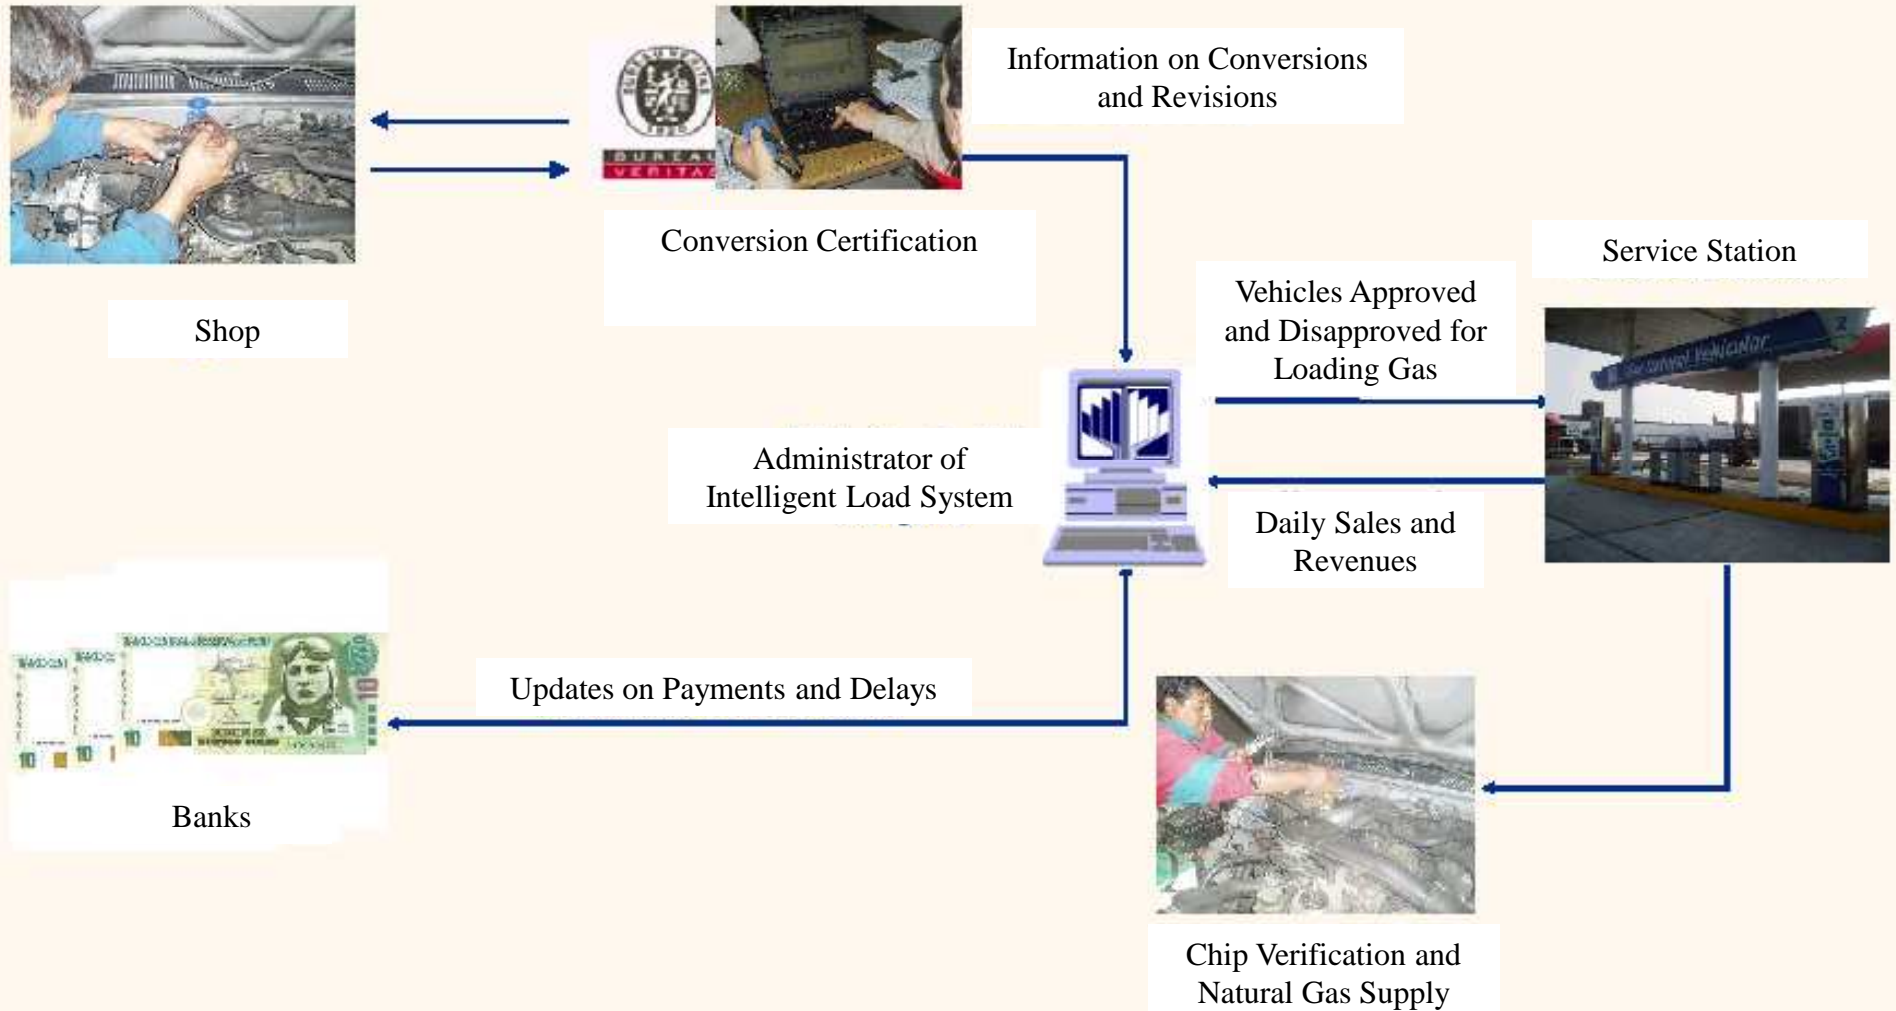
Information on Conversions and Revisions

BUREAU VERITAS

Conversion Certification

Shop

Service Station

Vehicles Approved and Disapproved for Loading Gas

Gas natural vehicular

Administrator of Intelligent Load System

Daily Sales and Revenues

Updates on Payments and Delays

Banks

Chip Verification and Natural Gas Supply